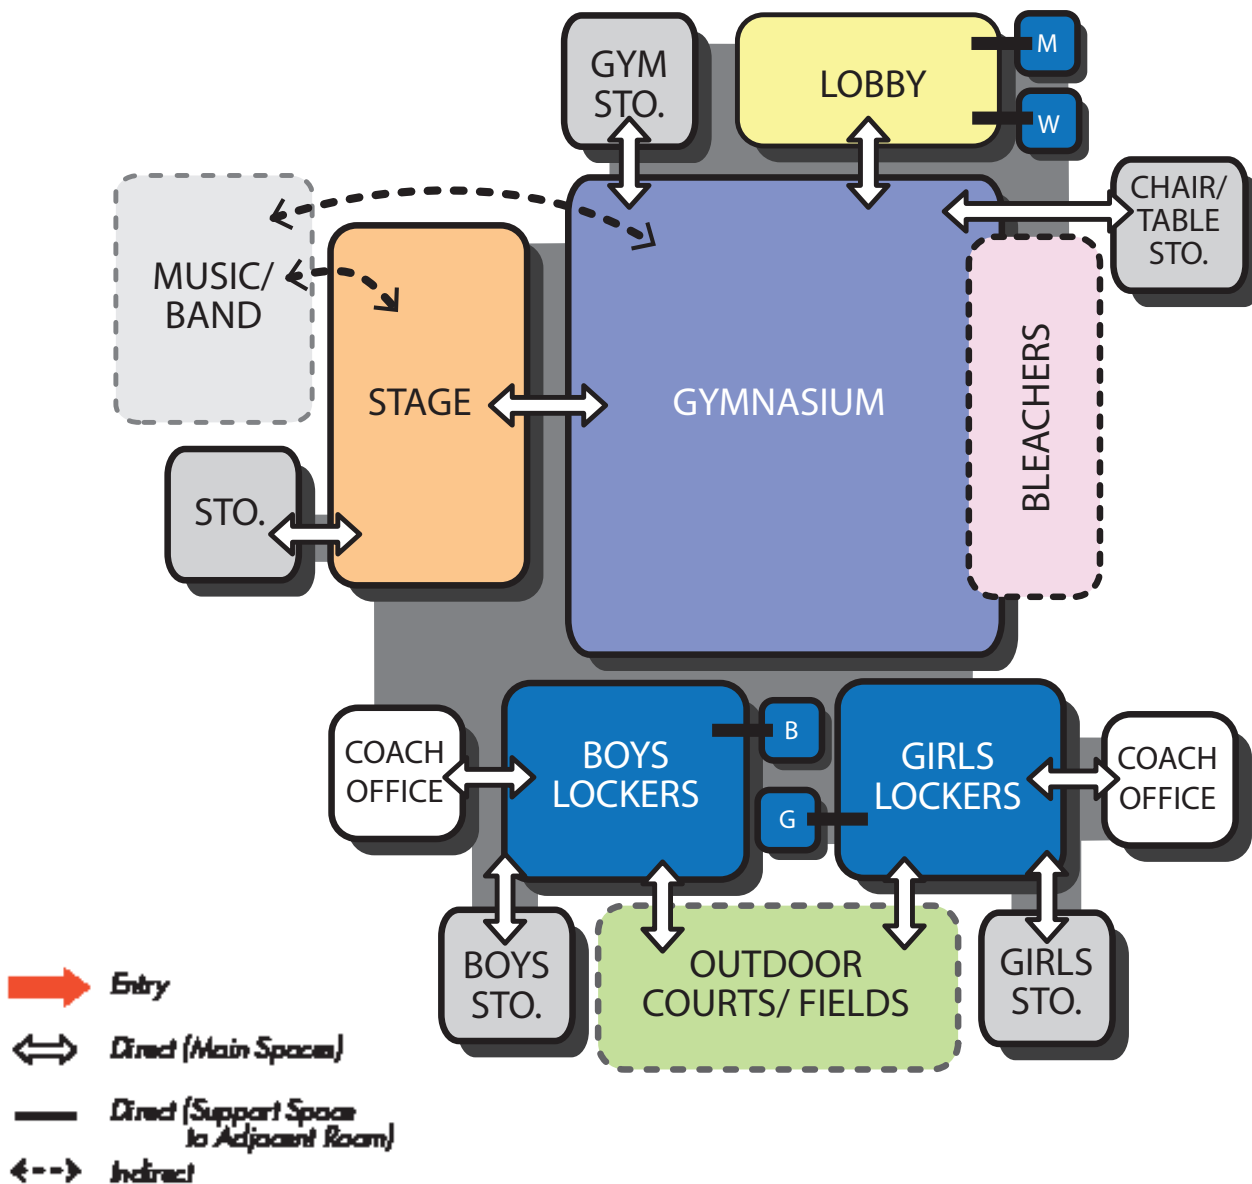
GYM STO.

LOBBY

M

W

CHAIR/ TABLE STO.

MUSIC/ BAND

STAGE

GYMNASIUM

BLEACHERS

STO.

COACH OFFICE

BOYS LOCKERS

B

G

GIRLS LOCKERS

COACH OFFICE

BOYS STO.

OUTDOOR COURTS/ FIELDS

GIRLS STO.

Entry

Direct (Main Spaces)

Direct (Support Space to Adjacent Room)

Indirect